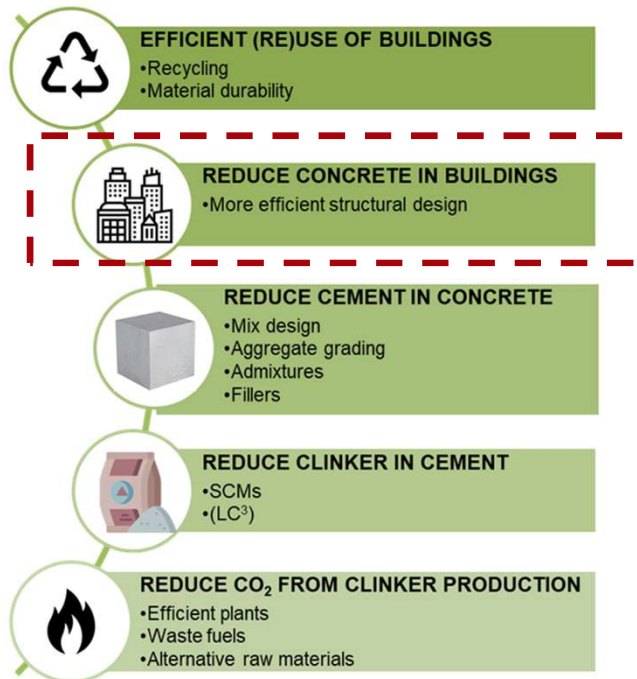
EFFICIENT (RE)USE OF BUILDINGS
•Recycling
•Material durability

REDUCE CONCRETE IN BUILDINGS
•More efficient structural design

REDUCE CEMENT IN CONCRETE
•Mix design
•Aggregate grading
•Admixtures
•Fillers

REDUCE CLINKER IN CEMENT
•SCMs
•(LC$^3$)

REDUCE CO$_2$ FROM CLINKER PRODUCTION
•Efficient plants
•Waste fuels
•Alternative raw materials